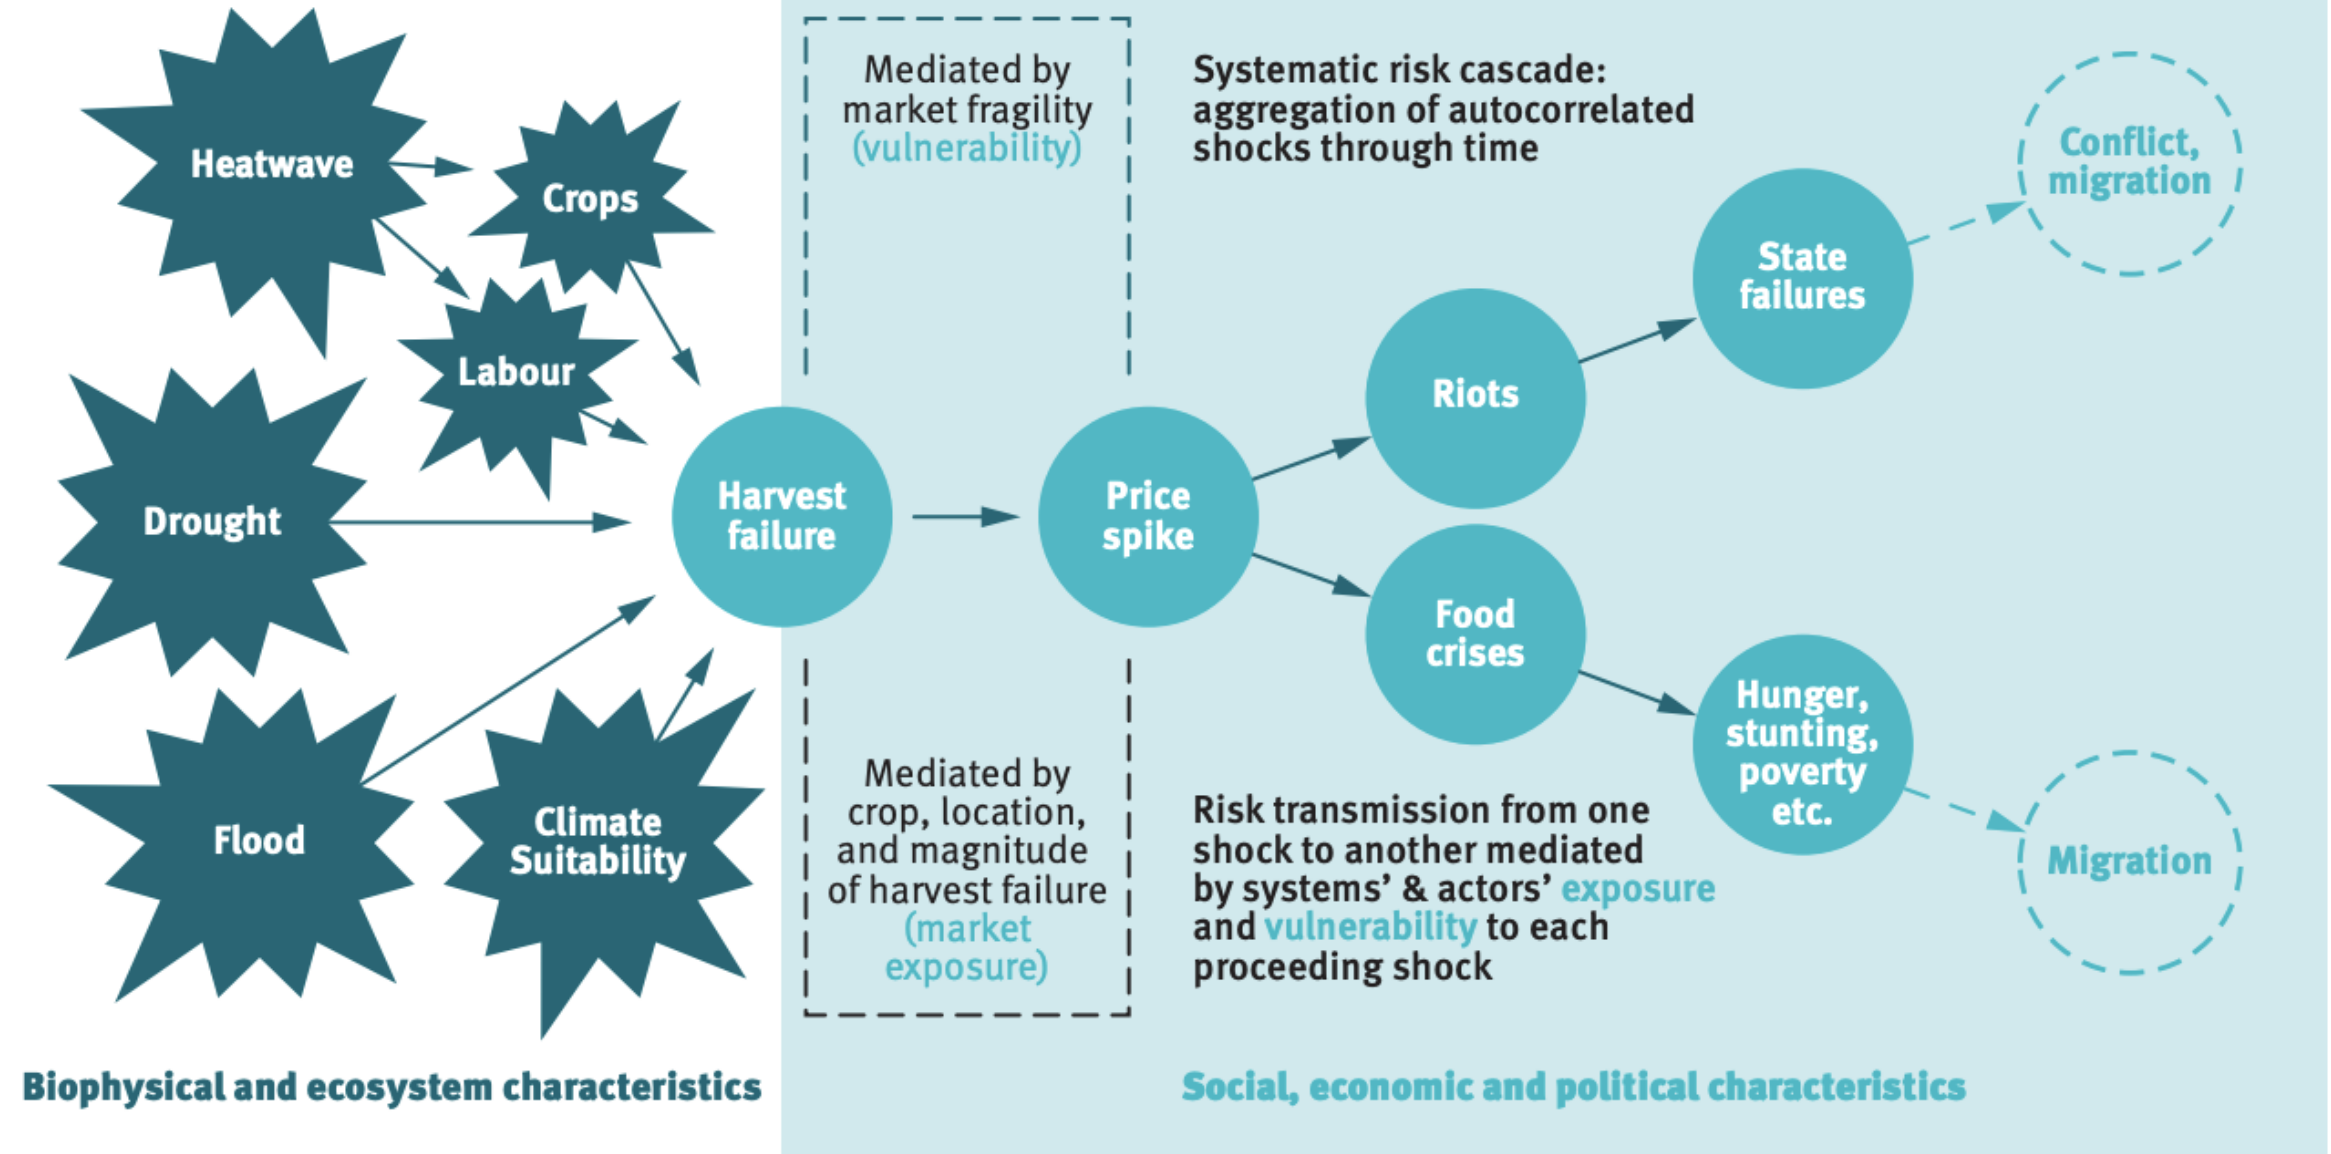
Heatwave

Crops

Labour

Drought

Flood

Climate Suitability

Mediated by market fragility (vulnerability)

Harvest failure

Price spike

Mediated by crop, location, and magnitude of harvest failure (market exposure)

Systematic risk cascade: aggregation of autocorrelated shocks through time

Riots

Food crises

State failures

Hunger, stunting, poverty etc.

Conflict, migration

Migration

Risk transmission from one shock to another mediated by systems' & actors' exposure and vulnerability to each proceeding shock

Biophysical and ecosystem characteristics

Social, economic and political characteristics